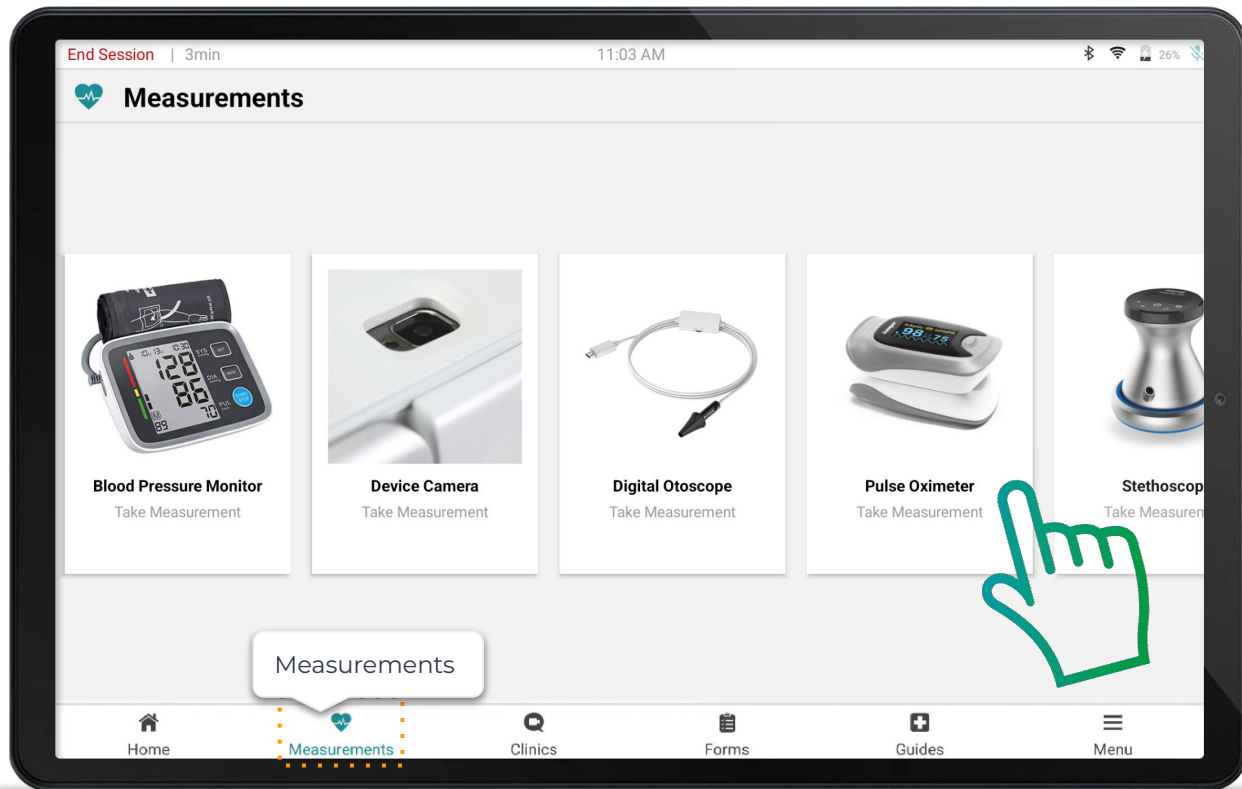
End Session | 3min

11:03 AM

26%

Measurements

128
86
70

SYS
DIA
PUL

98 75

Blood Pressure Monitor
Take Measurement

Device Camera
Take Measurement

Digital Otoscope
Take Measurement

Pulse Oximeter
Take Measurement

Stethoscop
Take Measuren

Measurements

Home
Measurements
Clinics
Forms
Guides
Menu